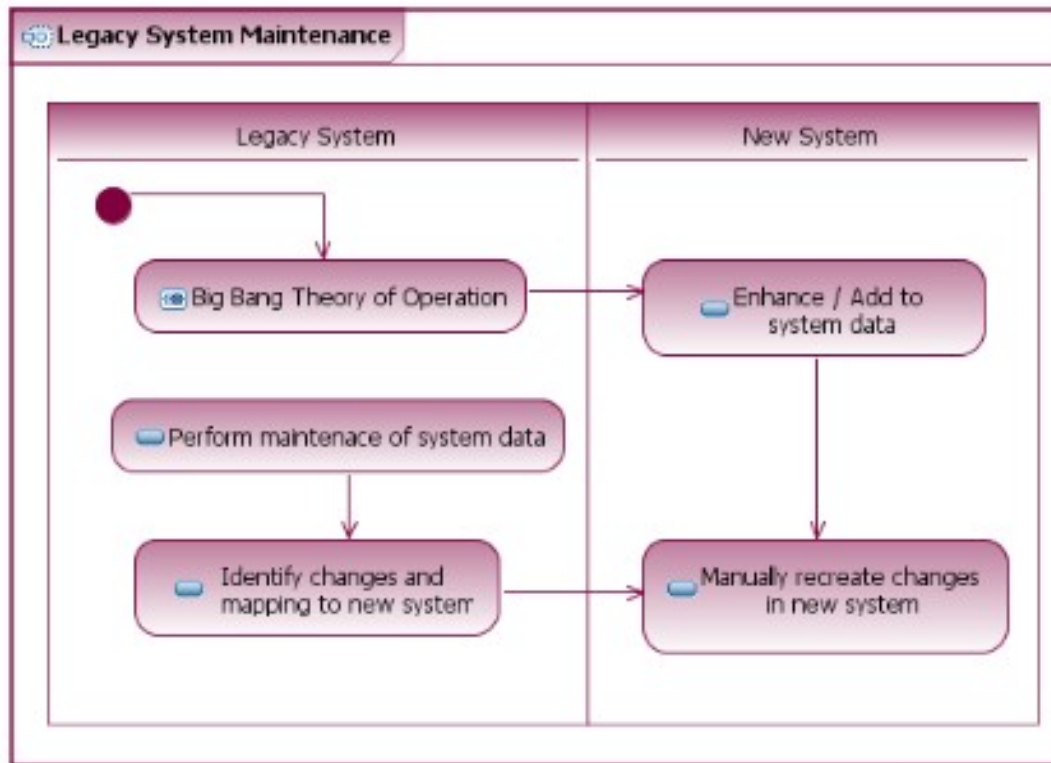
Legacy System Maintenance

Legacy System

New System

Big Bang Theory of Operation

Enhance / Add to system data

Perform maintenace of system data

Identify changes and mapping to new system

Manually recreate changes in new system